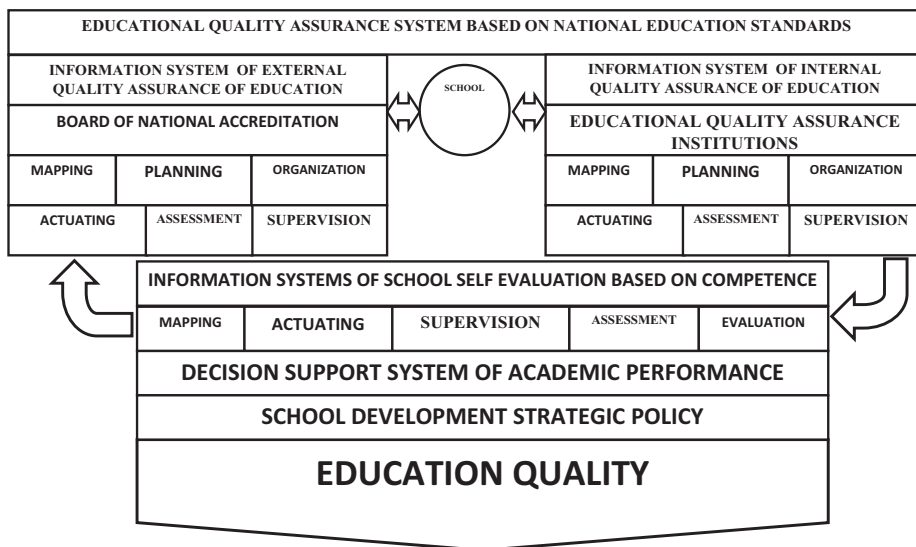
EDUCATIONAL QUALITY ASSURANCE SYSTEM BASED ON NATIONAL EDUCATION STANDARDS

INFORMATION SYSTEM OF EXTERNAL QUALITY ASSURANCE OF EDUCATION

BOARD OF NATIONAL ACCREDITATION

| MAPPING | PLANNING | ORGANIZATION |
|---|---|---|
| ACTUATING | ASSESSMENT | SUPERVISION |

SCHOOL

INFORMATION SYSTEM OF INTERNAL QUALITY ASSURANCE OF EDUCATION

EDUCATIONAL QUALITY ASSURANCE INSTITUTIONS

| MAPPING | PLANNING | ORGANIZATION |
|---|---|---|
| ACTUATING | ASSESSMENT | SUPERVISION |

INFORMATION SYSTEMS OF SCHOOL SELF EVALUATION BASED ON COMPETENCE

| MAPPING | ACTUATING | SUPERVISION | ASSESSMENT | EVALUATION |
|---|---|---|---|---|

DECISION SUPPORT SYSTEM OF ACADEMIC PERFORMANCE

SCHOOL DEVELOPMENT STRATEGIC POLICY

EDUCATION QUALITY